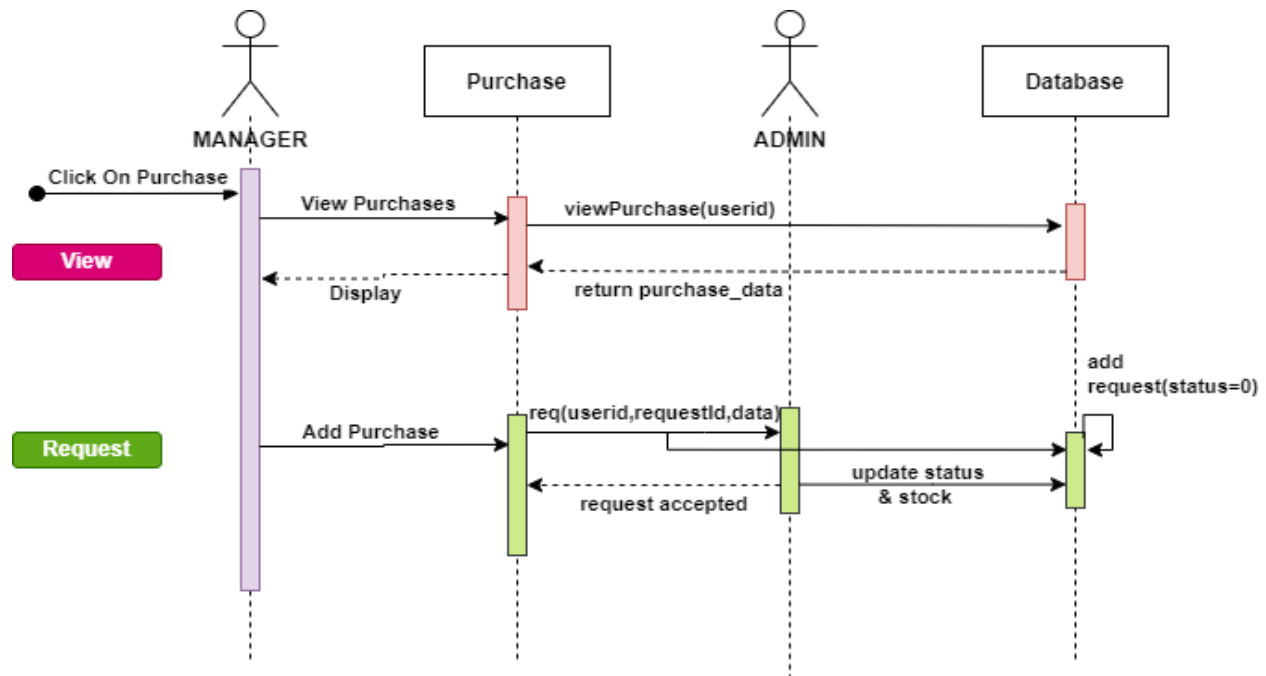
MANAGER

Purchase

ADMIN

Database

Click On Purchase

View Purchases

viewPurchase(userid)

View

Display

return purchase_data

add request(status=0)

req(userid,requestId,data)

Request

Add Purchase

update status & stock

request accepted